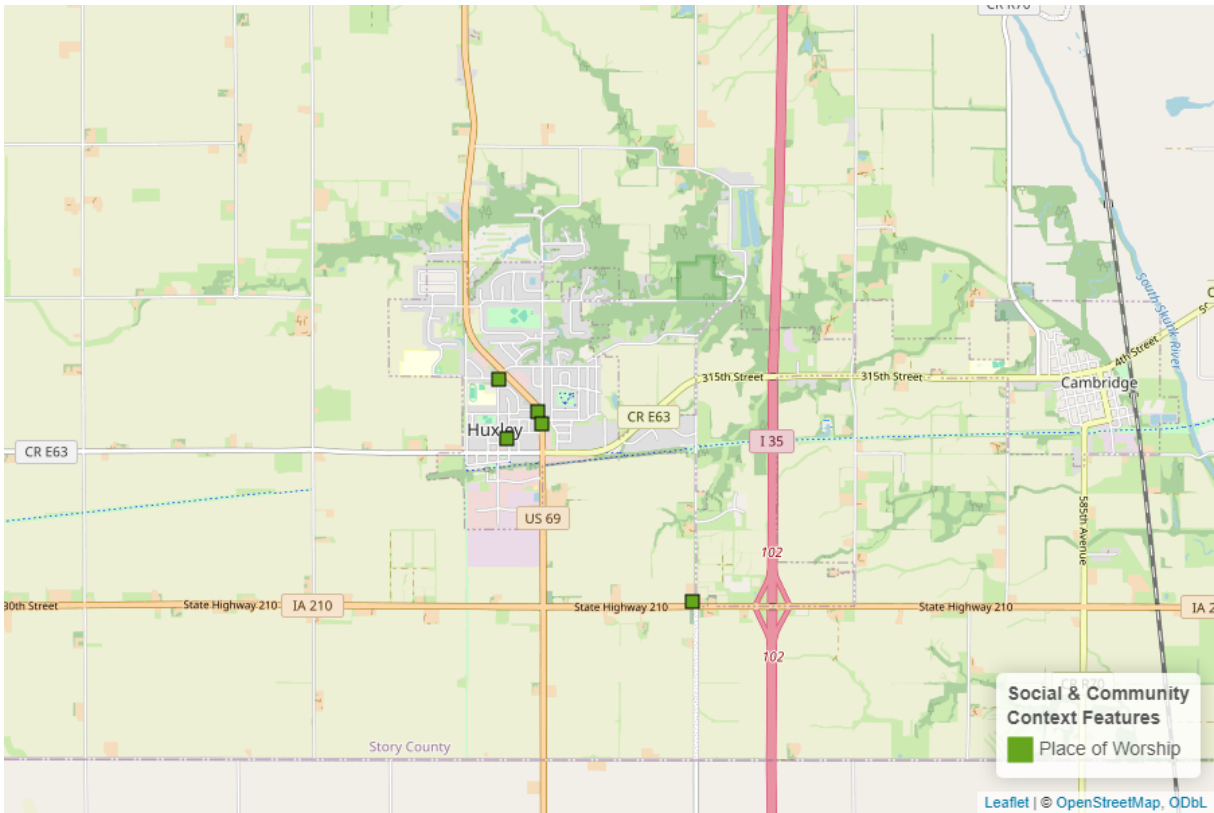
CR R70
South Skunk River
4th Street
315th Street
315th Street
Cambridge
CR E63
Huxley
CR E63
I 35
US 69
585th Avenue
102
30th Street
State Highway 210
IA 210
State Highway 210
State Highway 210
IA 2
102
CR R70
Story County
Social & Community Context Features
Place of Worship
Leaflet | © OpenStreetMap, ODbL